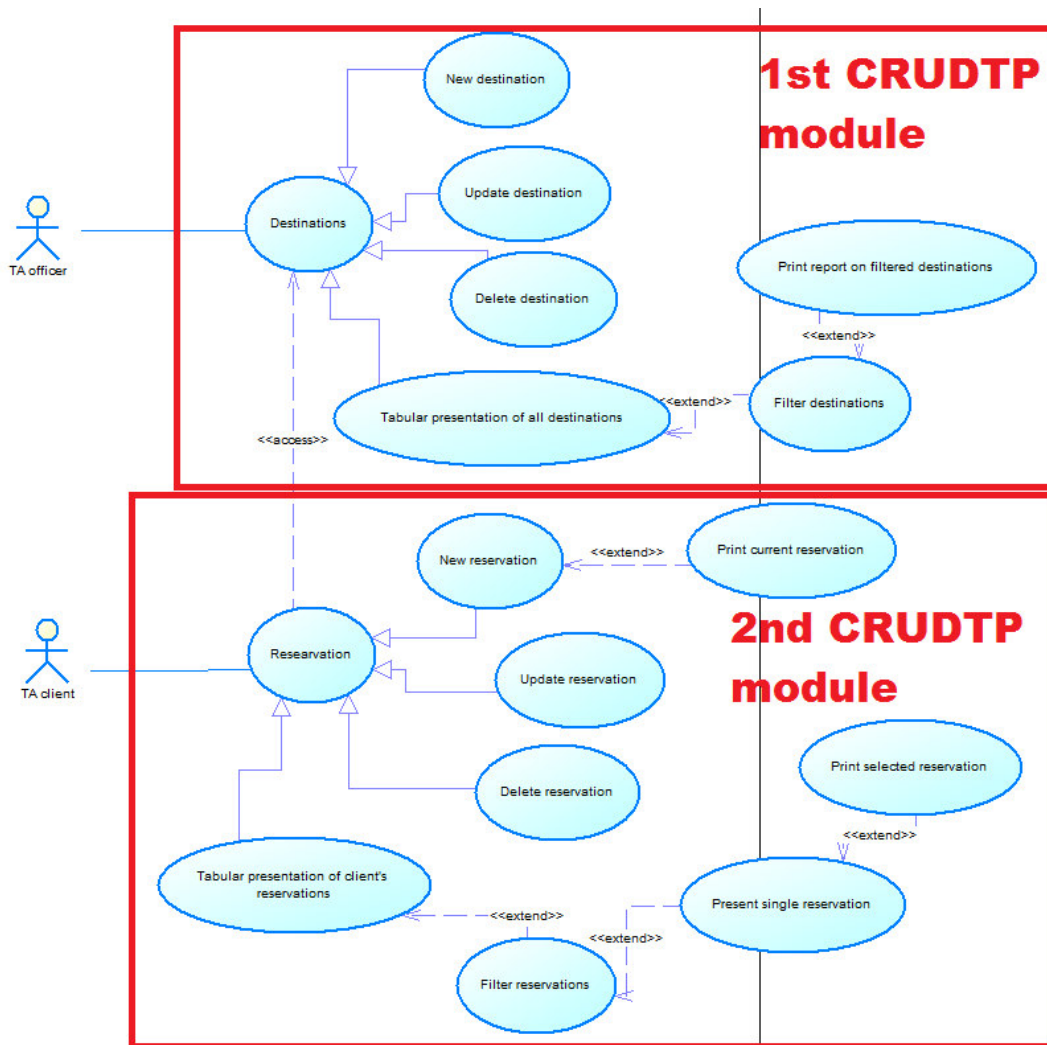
1st CRUDTP module

New destination

Update destination

Destinations

TA officer

Delete destination

Print report on filtered destinations

<<extend>>

Tabular presentation of all destinations

<<extend>>

Filter destinations

<<access>>

New reservation

<<extend>>

Print current reservation

2nd CRUDTP module

TA client

Researvation

Update reservation

Delete reservation

Print selected reservation

<<extend>>

Tabular presentation of client's reservations

Present single reservation

<<extend>>

<<extend>>

Filter reservations